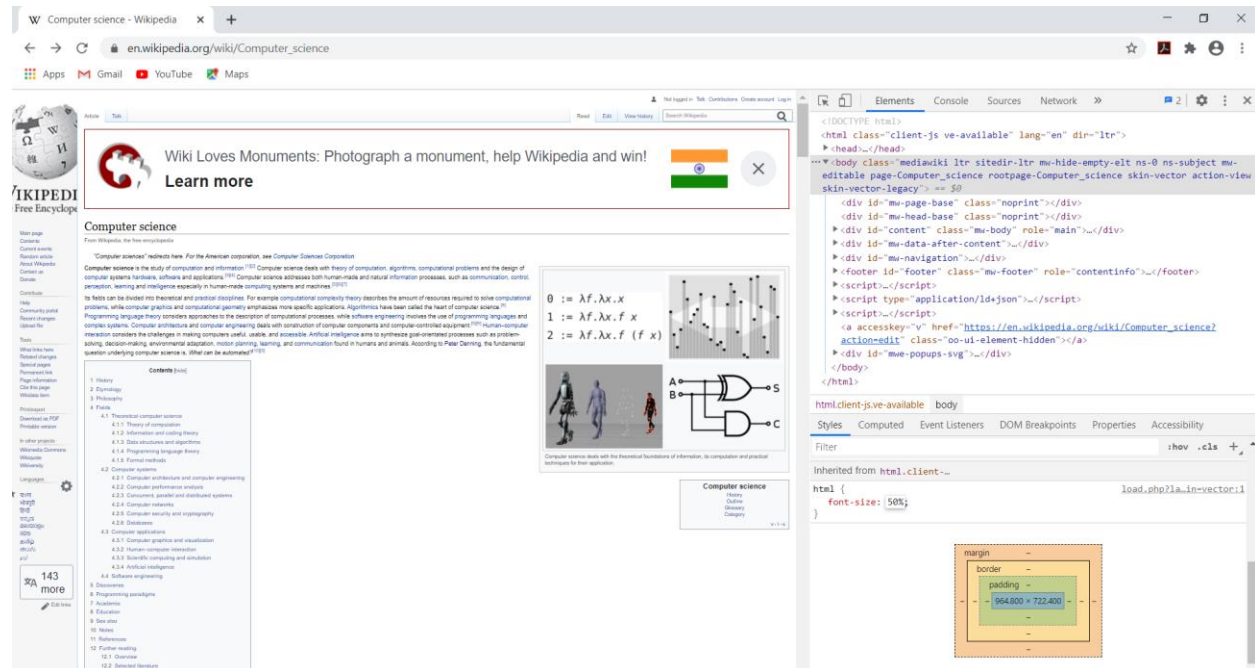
W Computer science - Wikipedia × +

en.wikipedia.org/wiki/Computer_science

Apps Gmail YouTube Maps

Not logged in Talk Contributions Create account Log in

Article Talk Read Edit View history Search Wikipedia

IKIPEDI
Free Encyclope

Wiki Loves Monuments: Photograph a monument, help Wikipedia and win!
Learn more

Computer science

From Wikipedia, the free encyclopedia

"Computer sciences" redirects here. For the American corporation, see Computer Sciences Corporation.

Computer science is the study of computation and information. Computer science deals with theory of computation, algorithms, computational problems and the design of computer systems hardware, software and applications. Computer science addresses both human-made and natural information processes, such as communication, control, perception, learning and intelligence especially in human-made computing systems and machines.

Its fields can be divided into theoretical and practical disciplines. For example computational complexity theory describes the amount of resources required to solve computational problems, while computer graphics and computational geometry emphasizes more specific applications. Algorithmics have been called the heart of computer science. Programming language theory considers approaches to the description of computational processes, while software engineering involves the use of programming languages and complex systems. Computer architecture and computer engineering deals with construction of computer components and computer-controlled equipment. Human-computer interaction considers the challenges in making computers useful, usable, and accessible. Artificial intelligence aims to synthesize goal-orientated processes such as problem-solving, decision-making, environmental adaptation, motion planning, learning, and communication found in humans and animals. According to Peter Denning, the fundamental question underlying computer science is, What can be automated?

$0 := \lambda f.\lambda x.x$
$1 := \lambda f.\lambda x.f\ x$
$2 := \lambda f.\lambda x.f\ (f\ x)$

A
B
S
C

Computer science deals with the theoretical foundations of information, its computation and practical techniques for their application.

Computer science
History
Outline
Glossary
Category

Main page
Contents
Current events
Random article
About Wikipedia
Contact us
Donate

Contribute
Help
Community portal
Recent changes
Upload file

Tools
What links here
Related changes
Special pages
Permanent link
Page information
Cite this page
Wikidata item

Print/export
Download as PDF
Printable version

In other projects
Wikimedia Commons
Wikiquote
Wikiversity

Languages

143 more
Edit links

Contents [hide]
1 History
2 Etymology
3 Philosophy
4 Fields
4.1 Theoretical computer science
4.1.1 Theory of computation
4.1.2 Information and coding theory
4.1.3 Data structures and algorithms
4.1.4 Programming language theory
4.1.5 Formal methods
4.2 Computer systems
4.2.1 Computer architecture and computer engineering
4.2.2 Computer performance analysis
4.2.3 Concurrent, parallel and distributed systems
4.2.4 Computer networks
4.2.5 Computer security and cryptography
4.2.6 Databases
4.3 Computer applications
4.3.1 Computer graphics and visualization
4.3.2 Human–computer interaction
4.3.3 Scientific computing and simulation
4.3.4 Artificial intelligence
4.4 Software engineering
5 Discoveries
6 Programming paradigms
7 Academia
8 Education
9 See also
10 Notes
11 References
12 Further reading
12.1 Overview
12.2 Selected literature

Elements Console Sources Network » 2

<!DOCTYPE html>
<html class="client-js ve-available" lang="en" dir="ltr">
<head>…</head>
<body class="mediawiki ltr sitedir-ltr mw-hide-empty-elt ns-0 ns-subject mw-editable page-Computer_science rootpage-Computer_science skin-vector action-view skin-vector-legacy"> == $0
<div id="mw-page-base" class="noprint"></div>
<div id="mw-head-base" class="noprint"></div>
<div id="content" class="mw-body" role="main">…</div>
<div id="mw-data-after-content">…</div>
<div id="mw-navigation">…</div>
<footer id="footer" class="mw-footer" role="contentinfo">…</footer>
<script>…</script>
<script type="application/ld+json">…</script>
<script>…</script>
<a accesskey="v" href="https://en.wikipedia.org/wiki/Computer_science?action=edit" class="oo-ui-element-hidden"></a>
<div id="mwe-popups-svg">…</div>
</body>
</html>

html.client-js.ve-available body

Styles Computed Event Listeners DOM Breakpoints Properties Accessibility

Filter :hov .cls +

Inherited from html.client-…

html { load.php?la…in=vector:1
font-size: 50%;
}

margin –
border –
padding –
– – – 964.800 × 722.400 – – –
–
–
–